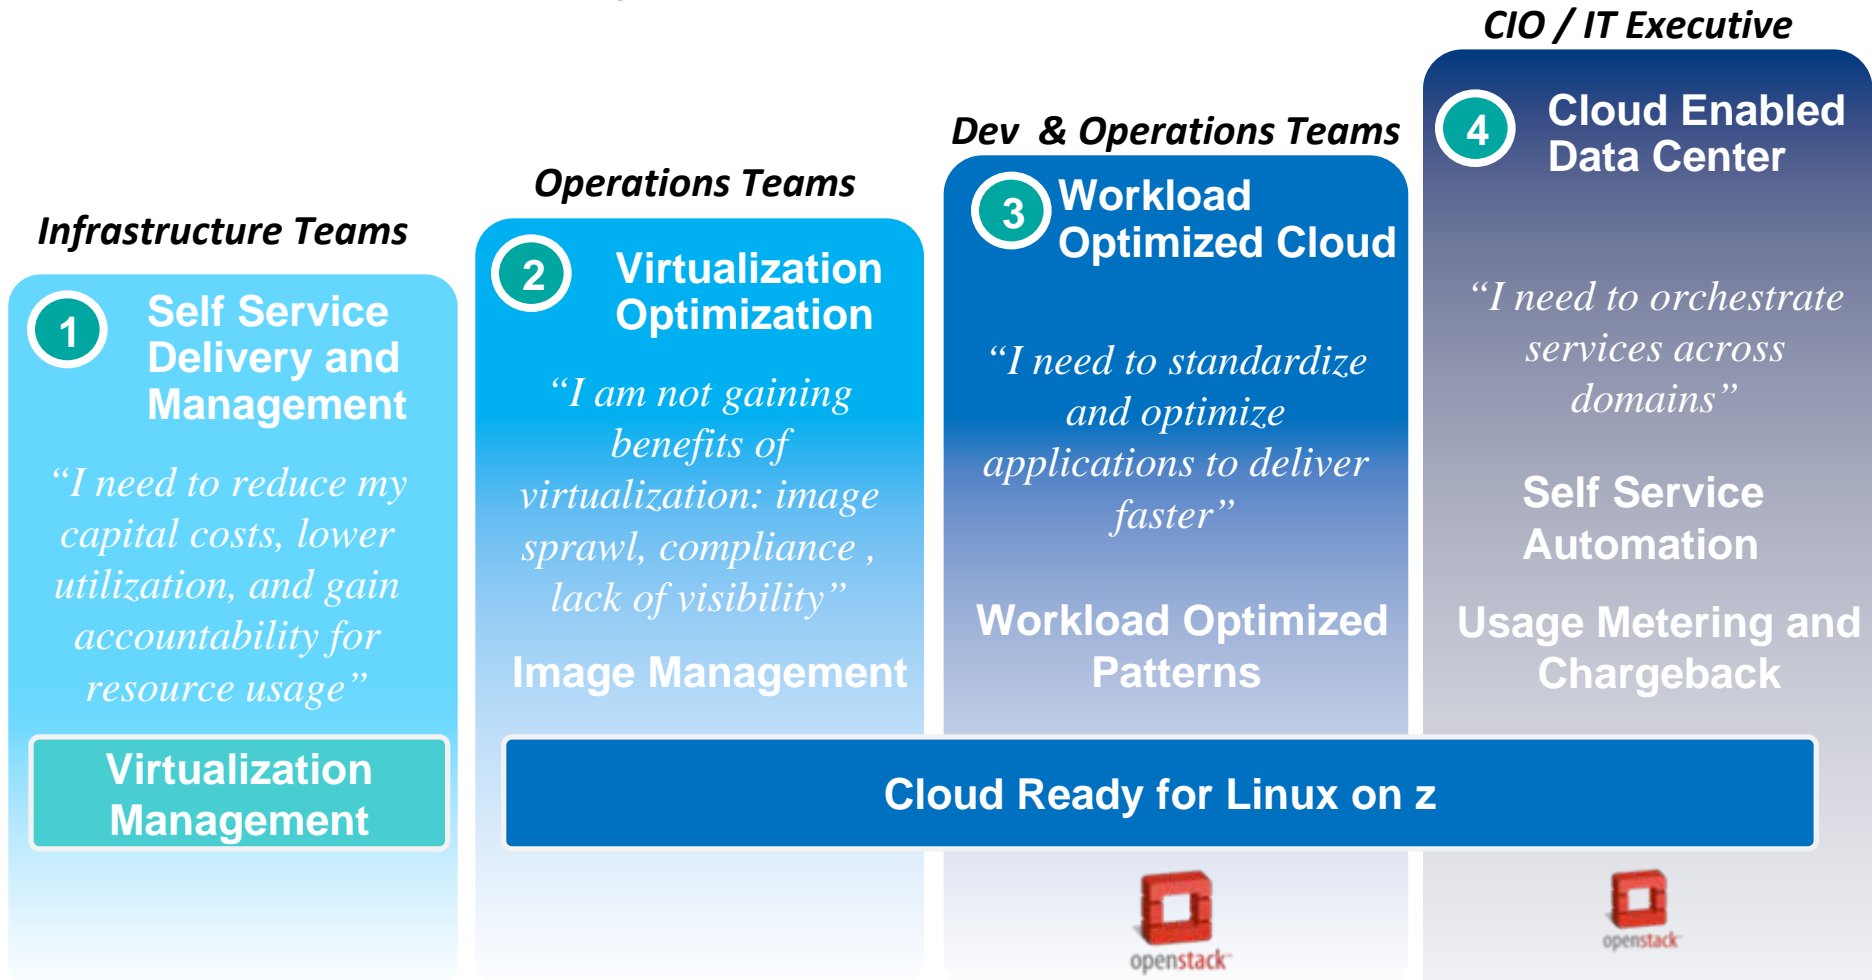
Infrastructure Teams

1 Self Service Delivery and Management

"I need to reduce my capital costs, lower utilization, and gain accountability for resource usage"

Virtualization Management

Operations Teams

2 Virtualization Optimization

"I am not gaining benefits of virtualization: image sprawl, compliance , lack of visibility"

Image Management

Dev & Operations Teams

3 Workload Optimized Cloud

"I need to standardize and optimize applications to deliver faster"

Workload Optimized Patterns

CIO / IT Executive

4 Cloud Enabled Data Center

"I need to orchestrate services across domains"

Self Service Automation

Usage Metering and Chargeback

Cloud Ready for Linux on z

openstack

openstack